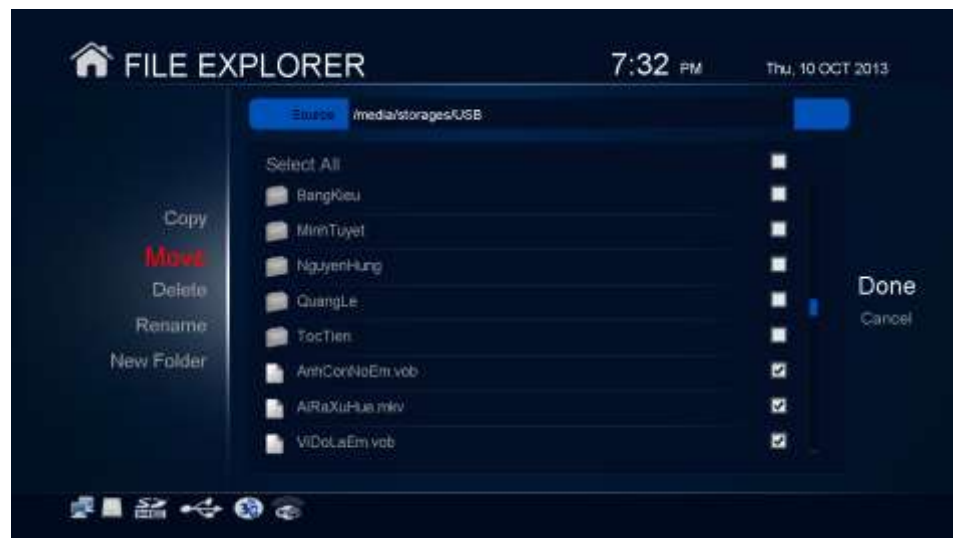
FILE EXPLORER

7:32 PM

Thu, 10 OCT 2013

Source /media/storages/USB

Select All
BangKieu
MinhTuyet
NguyenHung
QuangLe
TocTien
AnhConNoEm.vob
AiRaXuHue.mkv
ViDoLaEm.vob

Copy
Move
Delete
Rename
New Folder

Done
Cancel

3G